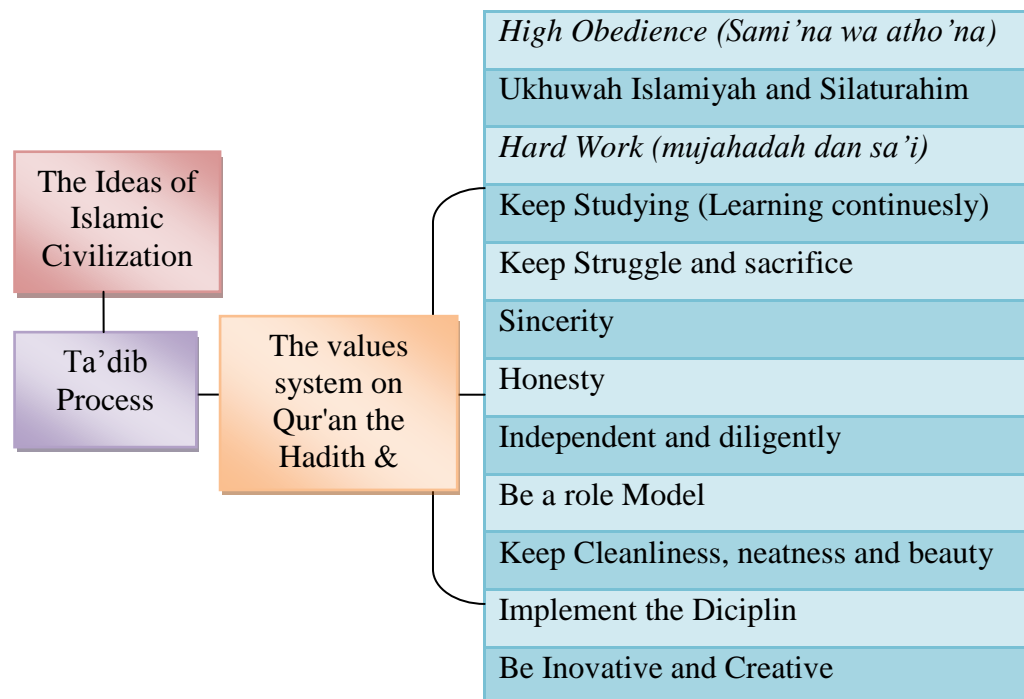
The Ideas of Islamic Civilization

Ta'dib Process

The values system on Qur'an the Hadith &

| |
|---|
| *High Obedience (Sami'na wa atho'na)* |
| Ukhuwah Islamiyah and Silaturahim |
| *Hard Work (mujahadah dan sa'i)* |
| Keep Studying (Learning continuesly) |
| Keep Struggle and sacrifice |
| Sincerity |
| Honesty |
| Independent and diligently |
| Be a role Model |
| Keep Cleanliness, neatness and beauty |
| Implement the Diciplin |
| Be Inovative and Creative |